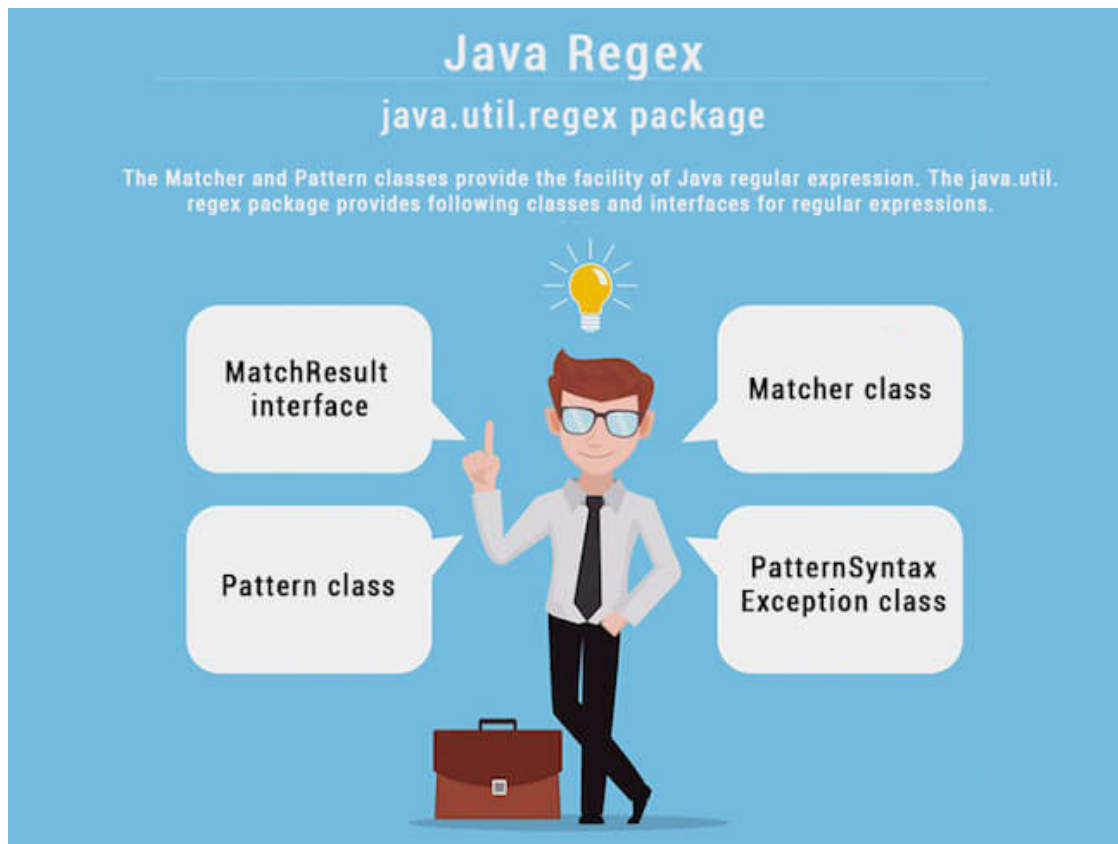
Java Regex

java.util.regex package

The Matcher and Pattern classes provide the facility of Java regular expression. The java.util.regex package provides following classes and interfaces for regular expressions.

MatchResult interface

Matcher class

Pattern class

PatternSyntax Exception class